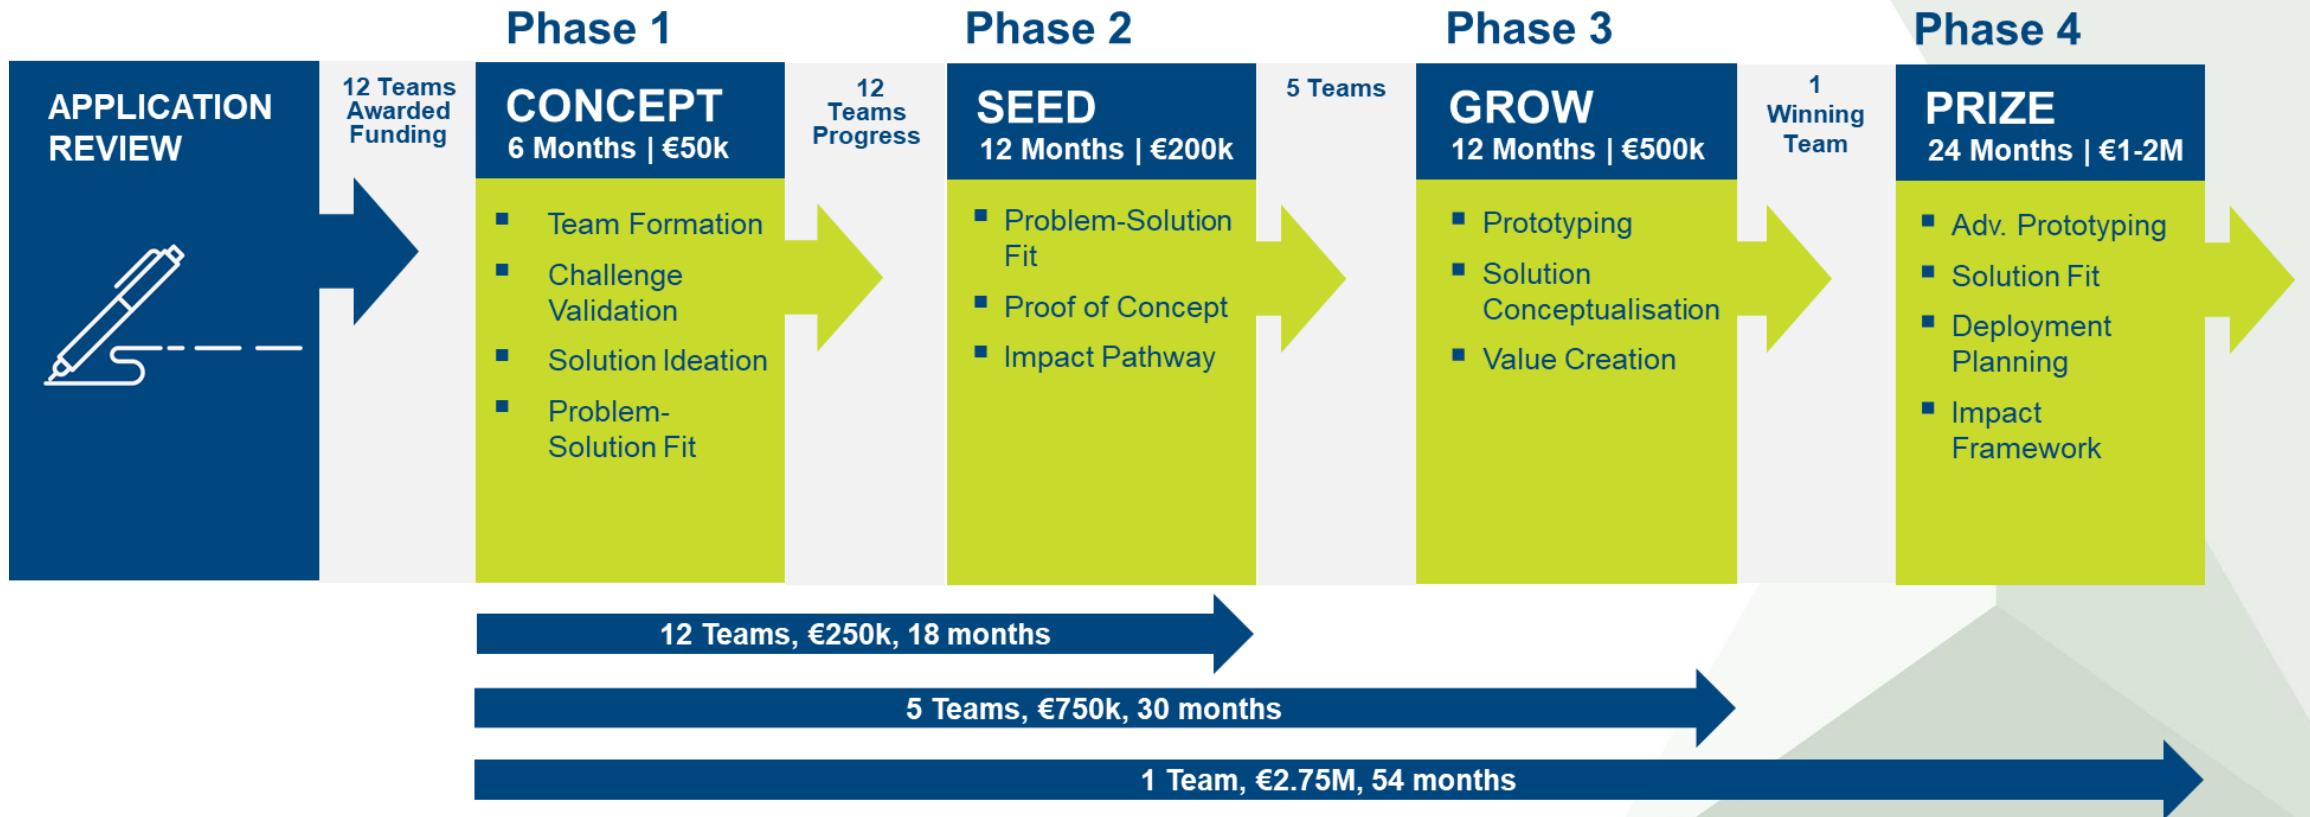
APPLICATION REVIEW

12 Teams Awarded Funding

Phase 1

CONCEPT
6 Months | €50k

- Team Formation
- Challenge Validation
- Solution Ideation
- Problem-Solution Fit

12 Teams Progress

Phase 2

SEED
12 Months | €200k

- Problem-Solution Fit
- Proof of Concept
- Impact Pathway

5 Teams

Phase 3

GROW
12 Months | €500k

- Prototyping
- Solution Conceptualisation
- Value Creation

1 Winning Team

Phase 4

PRIZE
24 Months | €1-2M

- Adv. Prototyping
- Solution Fit
- Deployment Planning
- Impact Framework

12 Teams, €250k, 18 months

5 Teams, €750k, 30 months

1 Team, €2.75M, 54 months